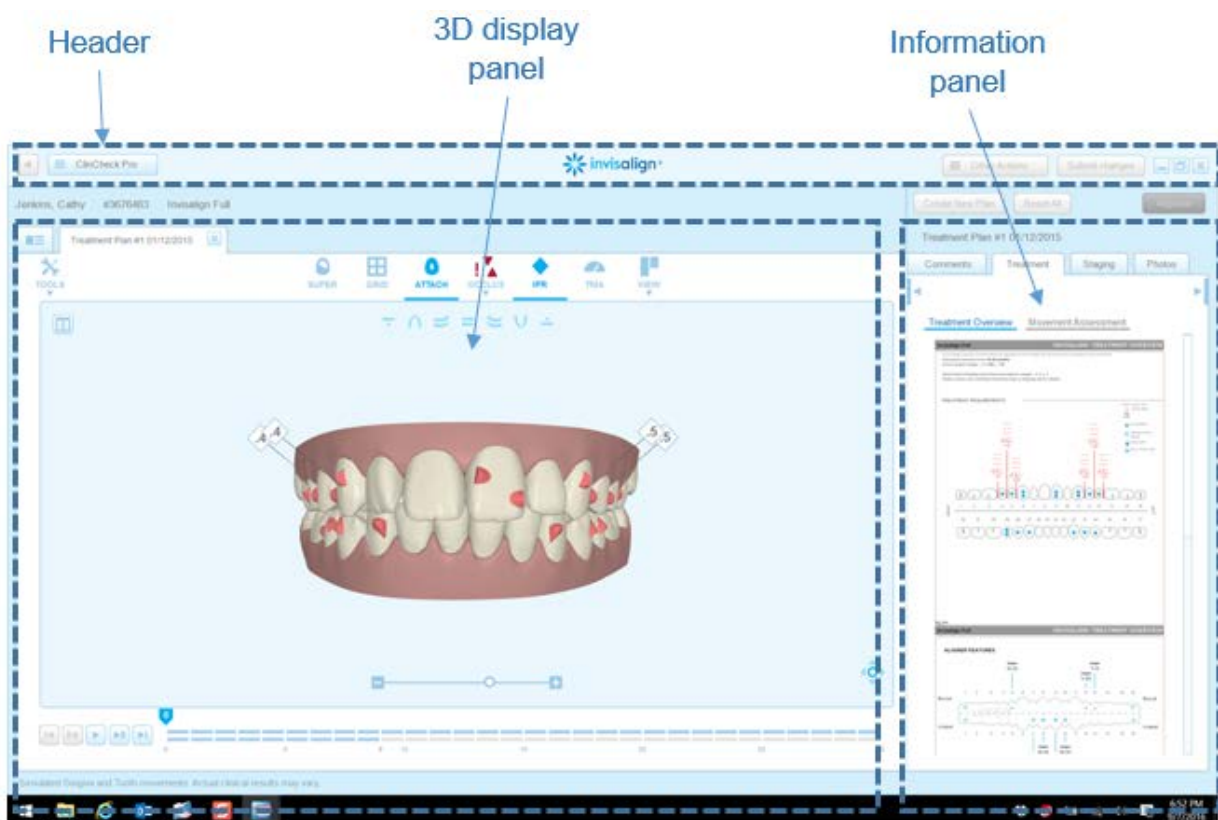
Header

3D display panel

Information panel

ClinCheck Pro

invisalign

Other Actions

Submit changes

Jenkins, Cathy #3676483 Invisalign Full

Create New Plan

Reset All

Approve

Treatment Plan #1 01/12/2015

TOOLS

SUPER

GRID

ATTACH

OCCLUS

IPR

TMA

VIEW

Treatment Plan #1 01/12/2015

Comments

Treatment

Staging

Photos

Treatment Overview

Movement Assessment

Invisalign Full

ALIGNER FEATURES

0

Simulated Gingiva and Tooth movements. Actual clinical results may vary.

6:52 PM